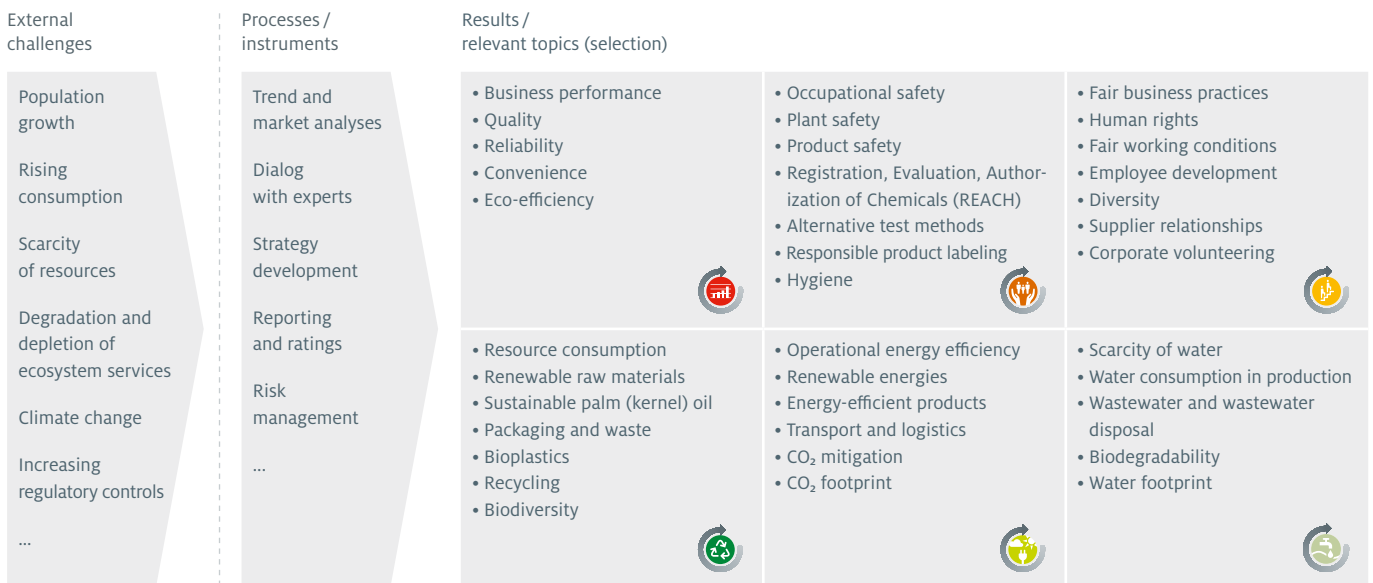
External challenges

Population growth

Rising consumption

Scarcity of resources

Degradation and depletion of ecosystem services

Climate change

Increasing regulatory controls

...

Processes / instruments

Trend and market analyses

Dialog with experts

Strategy development

Reporting and ratings

Risk management

...

Results / relevant topics (selection)

• Business performance
• Quality
• Reliability
• Convenience
• Eco-efficiency

• Occupational safety
• Plant safety
• Product safety
• Registration, Evaluation, Authorization of Chemicals (REACH)
• Alternative test methods
• Responsible product labeling
• Hygiene

• Fair business practices
• Human rights
• Fair working conditions
• Employee development
• Diversity
• Supplier relationships
• Corporate volunteering

• Resource consumption
• Renewable raw materials
• Sustainable palm (kernel) oil
• Packaging and waste
• Bioplastics
• Recycling
• Biodiversity

• Operational energy efficiency
• Renewable energies
• Energy-efficient products
• Transport and logistics
• $CO_2$ mitigation
• $CO_2$ footprint

• Scarcity of water
• Water consumption in production
• Wastewater and wastewater disposal
• Biodegradability
• Water footprint